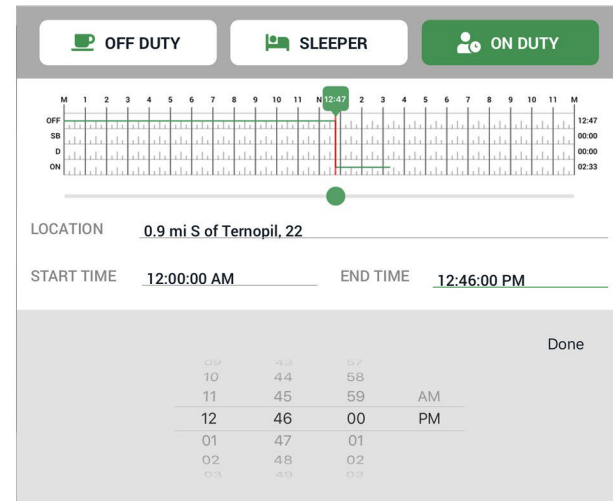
OFF DUTY
SLEEPER
ON DUTY

M 1 2 3 4 5 6 7 8 9 10 11 N 12:47 2 3 4 5 6 7 8 9 10 11 M
OFF
SB
D
ON
12:47
00:00
00:00
02:33

LOCATION 0.9 mi S of Ternopil, 22

START TIME 12:00:00 AM
END TIME 12:46:00 PM

Done

09 43 57
10 44 58
11 45 59 AM
12 46 00 PM
01 47 01
02 48 02
03 49 03